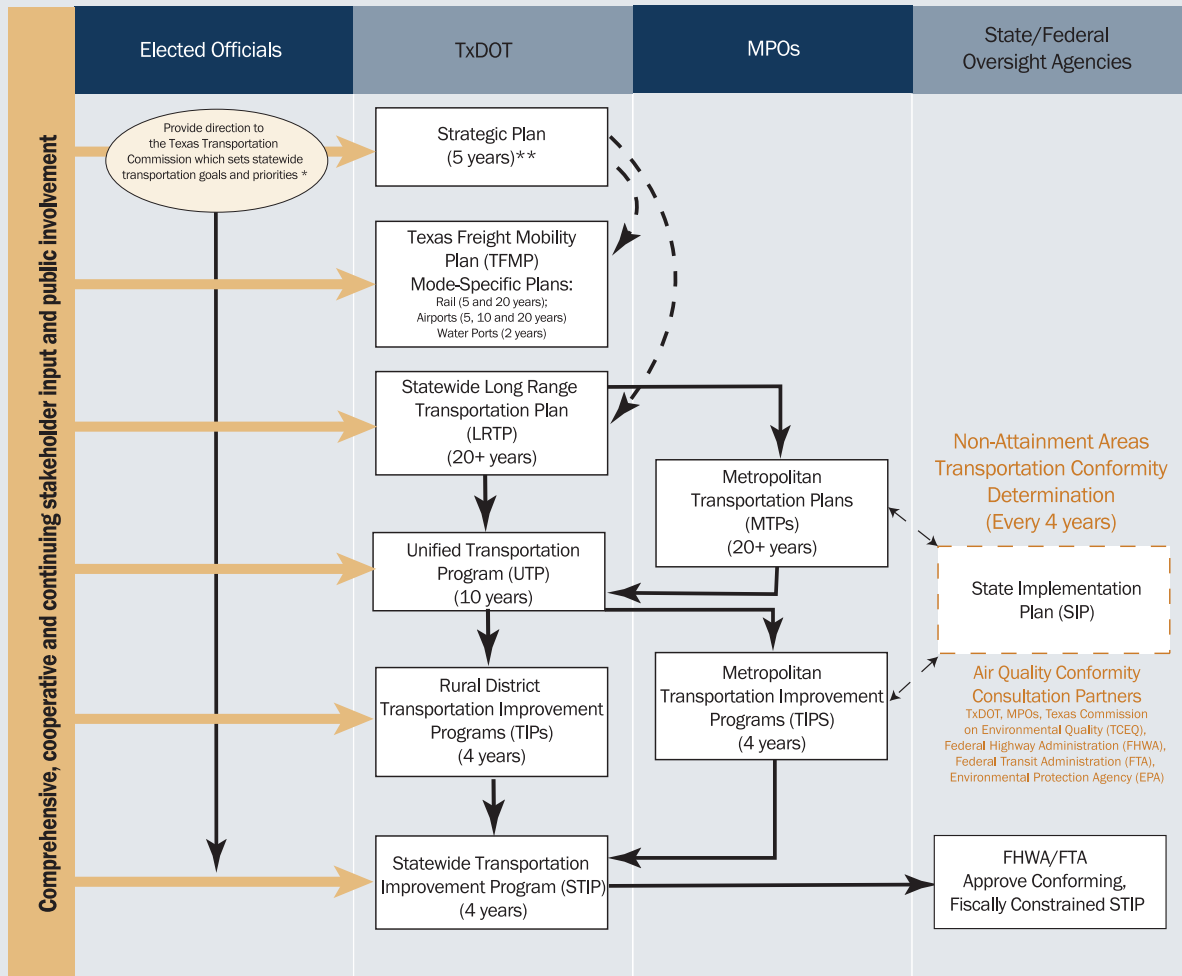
Comprehensive, cooperative and continuing stakeholder input and public involvement

Elected Officials

TxDOT

MPOs

State/Federal Oversight Agencies

Provide direction to the Texas Transportation Commission which sets statewide transportation goals and priorities *

Strategic Plan (5 years)**

Texas Freight Mobility Plan (TFMP)
Mode-Specific Plans:
Rail (5 and 20 years);
Airports (5, 10 and 20 years)
Water Ports (2 years)

Statewide Long Range Transportation Plan (LRTP) (20+ years)

Metropolitan Transportation Plans (MTPs) (20+ years)

Non-Attainment Areas Transportation Conformity Determination (Every 4 years)

Unified Transportation Program (UTP) (10 years)

State Implementation Plan (SIP)

Metropolitan Transportation Improvement Programs (TIPS) (4 years)

Rural District Transportation Improvement Programs (TIPs) (4 years)

Air Quality Conformity Consultation Partners
TxDOT, MPOs, Texas Commission on Environmental Quality (TCEQ), Federal Highway Administration (FHWA), Federal Transit Administration (FTA), Environmental Protection Agency (EPA)

Statewide Transportation Improvement Program (STIP) (4 years)

FHWA/FTA Approve Conforming, Fiscally Constrained STIP